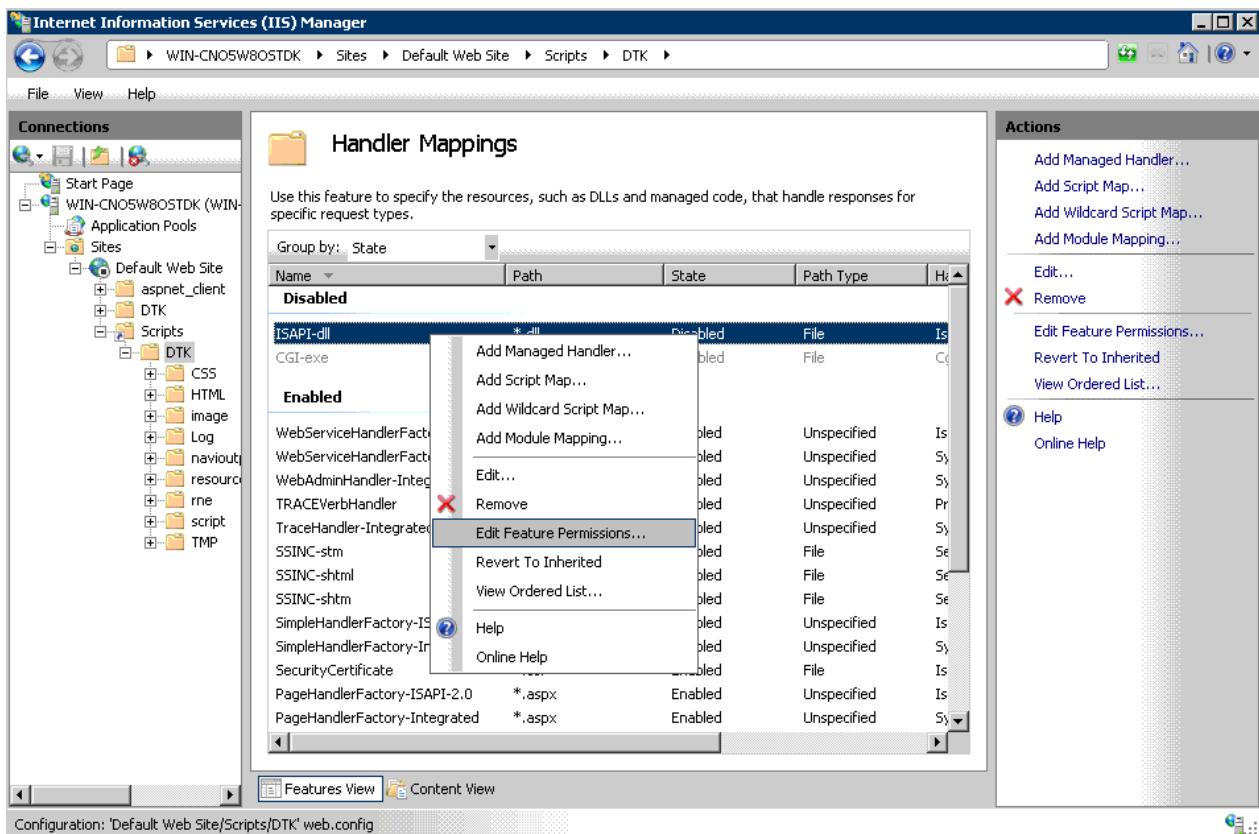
Internet Information Services (IIS) Manager

WIN-CNO5W8OSTDK ▸ Sites ▸ Default Web Site ▸ Scripts ▸ DTK ▸

File View Help

Connections

Start Page
WIN-CNO5W8OSTDK (WIN-
Application Pools
Sites
Default Web Site
aspnet_client
DTK
Scripts
DTK
CSS
HTML
image
Log
naviout
resourc
rne
script
TMP

Handler Mappings

Use this feature to specify the resources, such as DLLs and managed code, that handle responses for specific request types.

Group by: State

| Name | Path | State | Path Type | Ha |
|---|---|---|---|---|
| **Disabled** | | | | |
| ISAPI-dll | *.dll | Disabled | File | Is |
| CGI-exe | | bled | File | Cg |
| **Enabled** | | | | |
| WebServiceHandlerFact | | bled | Unspecified | Is |
| WebServiceHandlerFact | | bled | Unspecified | Sy |
| WebAdminHandler-Integ | | bled | Unspecified | Sy |
| TRACEVerbHandler | | bled | Unspecified | Pr |
| TraceHandler-Integrated | | bled | Unspecified | Sy |
| SSINC-stm | | bled | File | Se |
| SSINC-shtml | | bled | File | Se |
| SSINC-shtm | | bled | File | Se |
| SimpleHandlerFactory-IS | | bled | Unspecified | Is |
| SimpleHandlerFactory-In | | bled | Unspecified | Sy |
| SecurityCertificate | | abled | File | Is |
| PageHandlerFactory-ISAPI-2.0 | *.aspx | Enabled | Unspecified | Is |
| PageHandlerFactory-Integrated | *.aspx | Enabled | Unspecified | Sy |

Add Managed Handler...
Add Script Map...
Add Wildcard Script Map...
Add Module Mapping...
Edit...
Remove
Edit Feature Permissions...
Revert To Inherited
View Ordered List...
Help
Online Help

Features View Content View

Actions

Add Managed Handler...
Add Script Map...
Add Wildcard Script Map...
Add Module Mapping...
Edit...
Remove
Edit Feature Permissions...
Revert To Inherited
View Ordered List...
Help
Online Help

Configuration: 'Default Web Site/Scripts/DTK' web.config